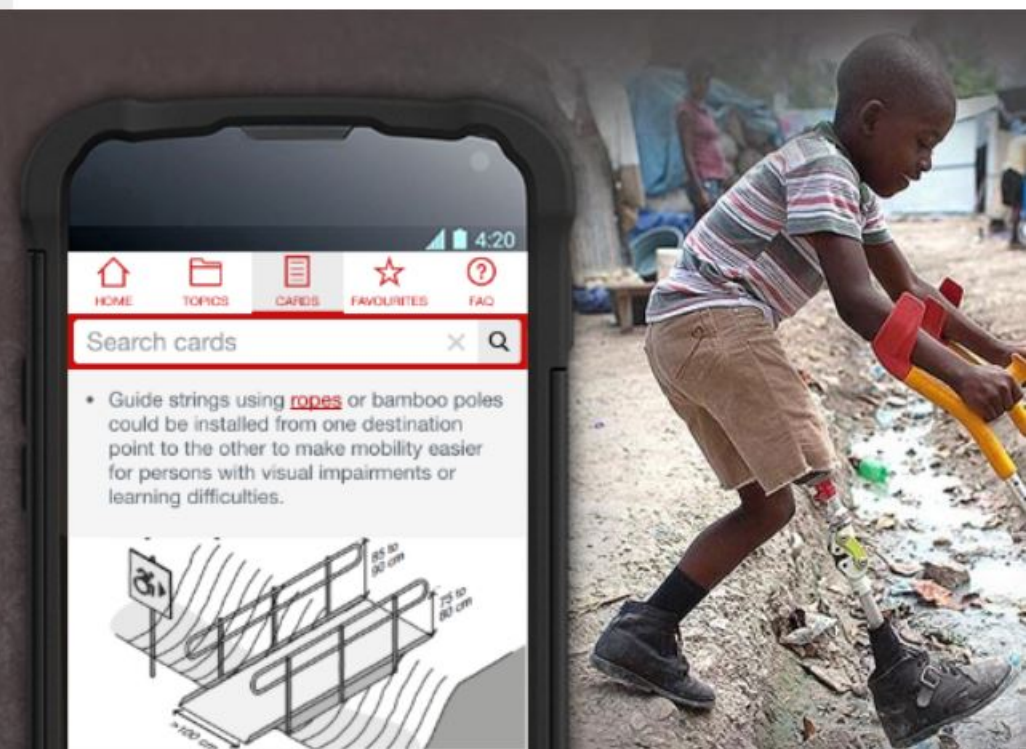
4:20

HOME TOPICS CARDS FAVOURITES FAQ

Search cards

• Guide strings using ropes or bamboo poles could be installed from one destination point to the other to make mobility easier for persons with visual impairments or learning difficulties.

85 to 90 cm

75 to 80 cm

>100 cm